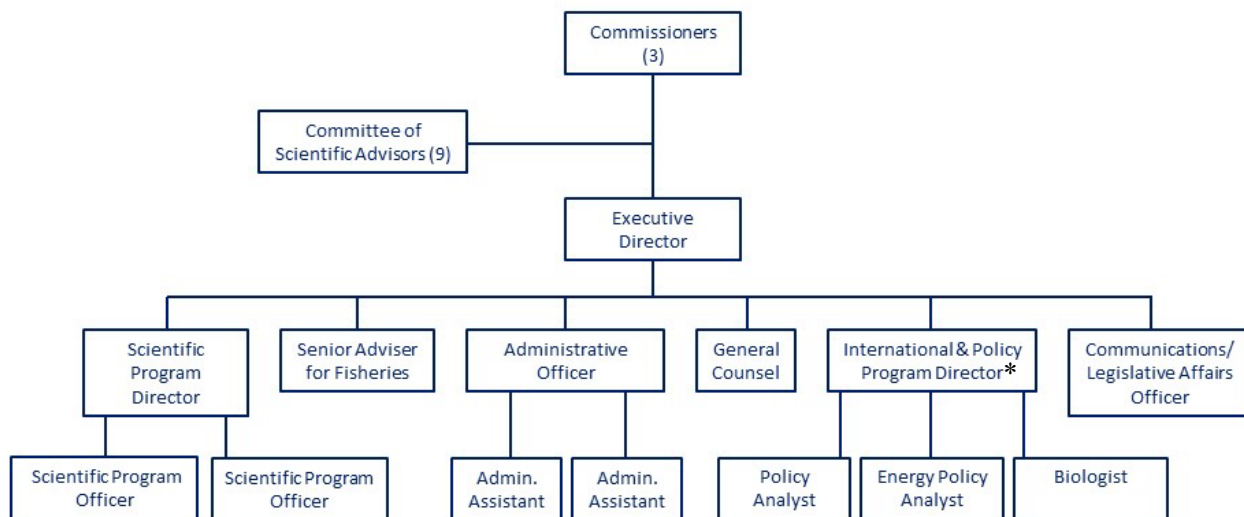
Commissioners (3)

Committee of Scientific Advisors (9)

Executive Director

Scientific Program Director

Senior Adviser for Fisheries

Administrative Officer

General Counsel

International & Policy Program Director*

Communications/ Legislative Affairs Officer

Scientific Program Officer

Scientific Program Officer

Admin. Assistant

Admin. Assistant

Policy Analyst

Energy Policy Analyst

Biologist